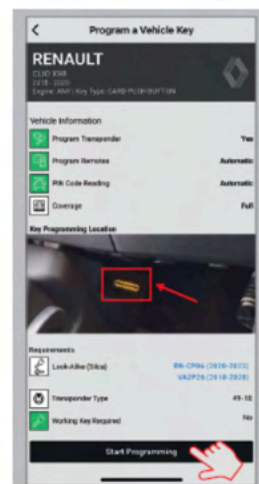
<

Program a Vehicle Key

RENAULT

CLIO XR8

2015 - 2020

Engine: ANY | Key Type: CARD PUSH BUTTON

Vehicle Information

Program Transponder Yes

Program Remotes Automatic

PIN Code Reading Automatic

Coverage Full

Key Programming Location

Requirements

Look-Alike (Silca) RN-CP04 (2020-2023) VA2P26 (2018-2020)

Transponder Type 4A-10

Working Key Required No

Start Programming